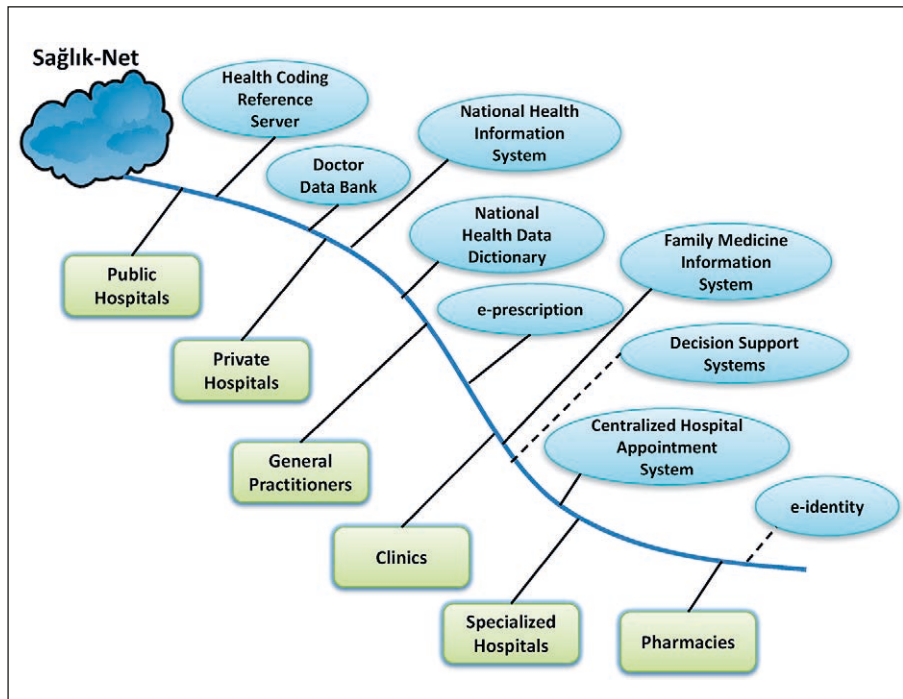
Sağlık-Net

Health Coding Reference Server

National Health Information System

Doctor Data Bank

National Health Data Dictionary

Family Medicine Information System

e-prescription

Decision Support Systems

Centralized Hospital Appointment System

e-identity

Public Hospitals

Private Hospitals

General Practitioners

Clinics

Specialized Hospitals

Pharmacies